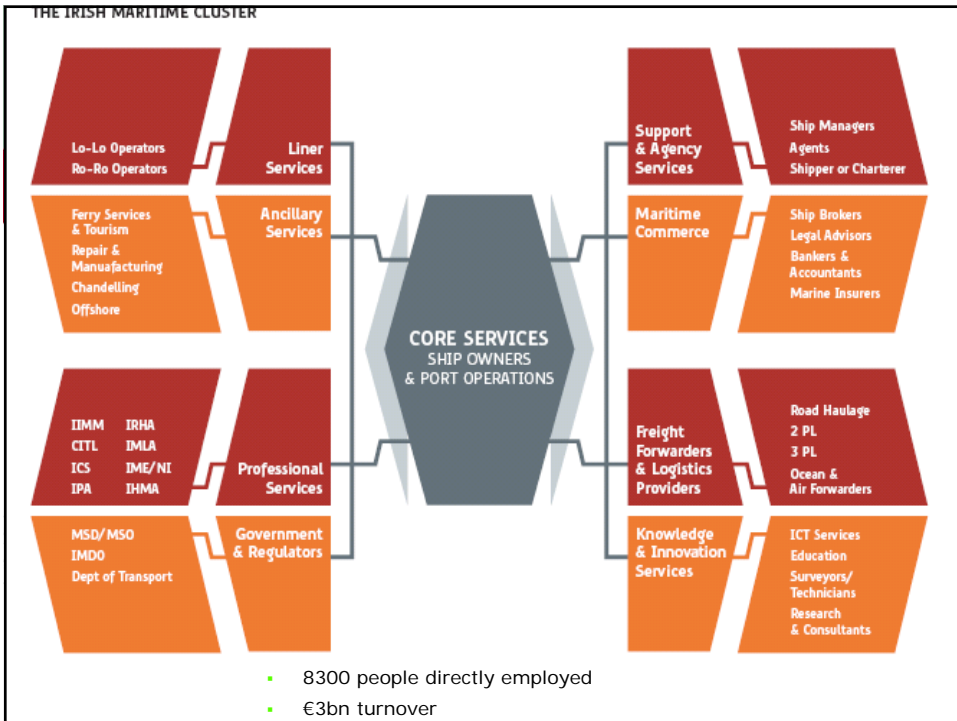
THE IRISH MARITIME CLUSTER

Lo-Lo Operators
Ro-Ro Operators

Liner Services

Ferry Services & Tourism
Repair & Manuafacturing
Chandelling
Offshore

Ancillary Services

IIMM
CITL
ICS
IPA
IRHA
IMLA
IME/NI
IHMA

Professional Services

MSD/MSO
IMDO
Dept of Transport

Government & Regulators

CORE SERVICES
SHIP OWNERS
& PORT OPERATIONS

Support & Agency Services

Ship Managers
Agents
Shipper or Charterer

Maritime Commerce

Ship Brokers
Legal Advisors
Bankers & Accountants
Marine Insurers

Freight Forwarders & Logistics Providers

Road Haulage
2 PL
3 PL
Ocean & Air Forwarders

Knowledge & Innovation Services

ICT Services
Education
Surveyors/ Technicians
Research & Consultants

- 8300 people directly employed
- €3bn turnover